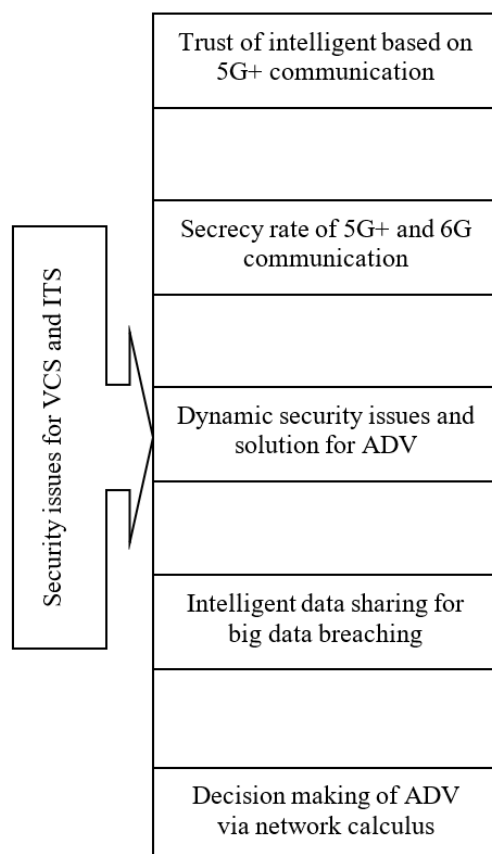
Security issues for VCS and ITS

Trust of intelligent based on 5G+ communication

Secrecy rate of 5G+ and 6G communication

Dynamic security issues and solution for ADV

Intelligent data sharing for big data breaching

Decision making of ADV via network calculus